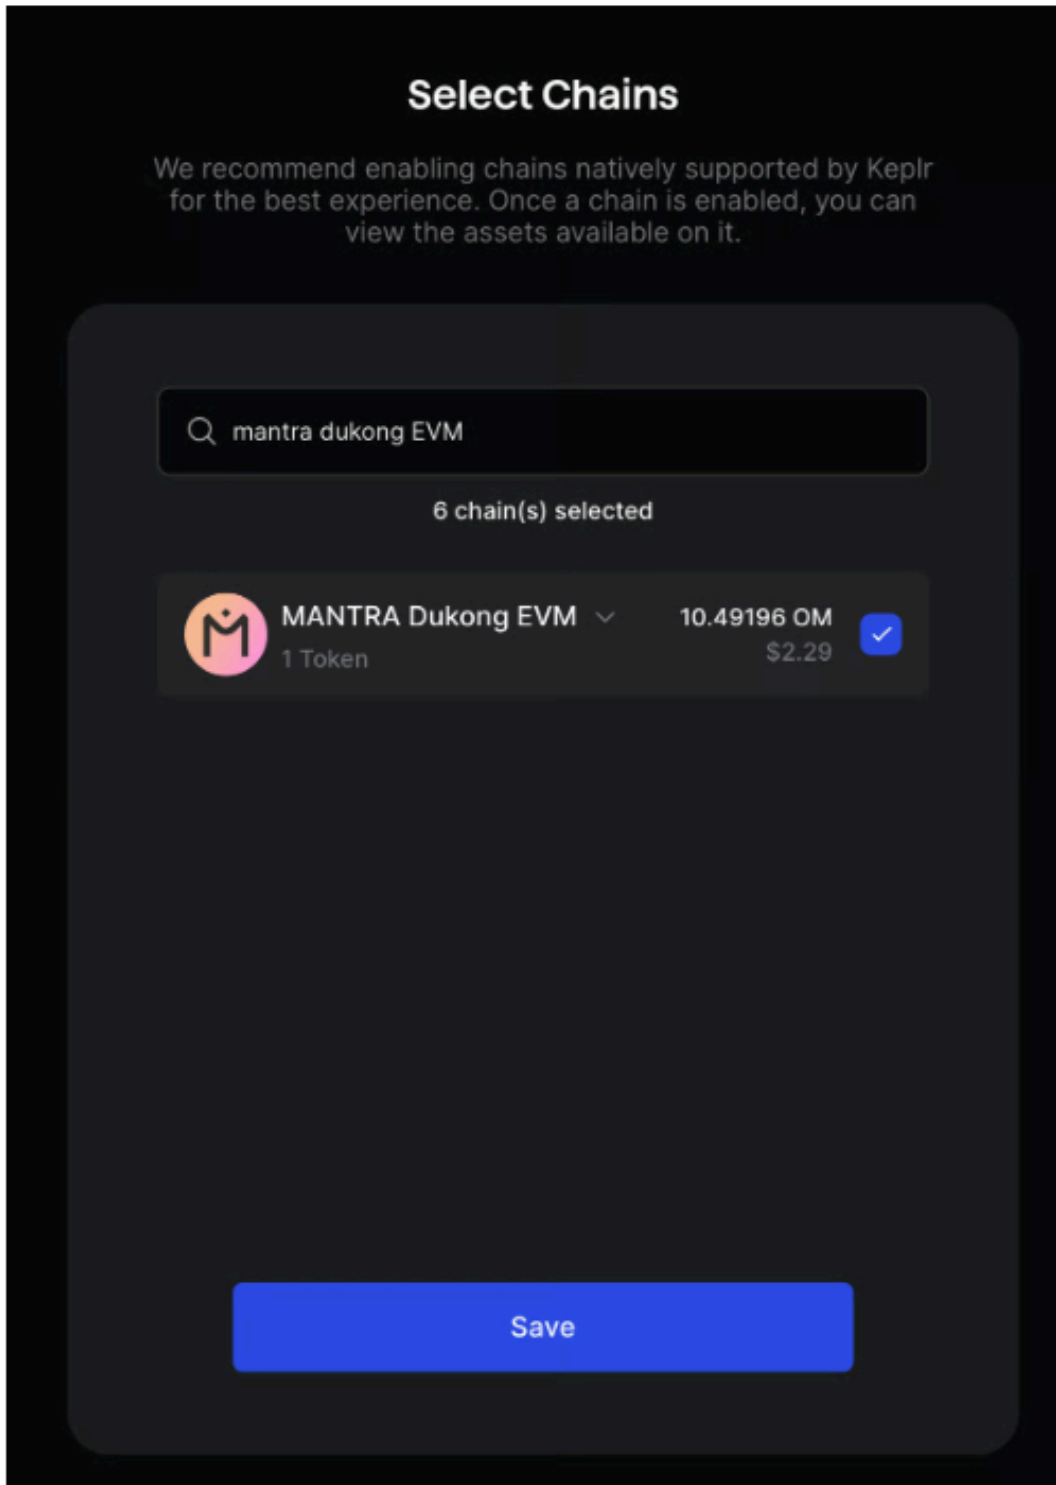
Select Chains

We recommend enabling chains natively supported by Keplr for the best experience. Once a chain is enabled, you can view the assets available on it.

mantra dukong EVM

6 chain(s) selected

MANTRA Dukong EVM
1 Token
10.49196 OM
$2.29

Save